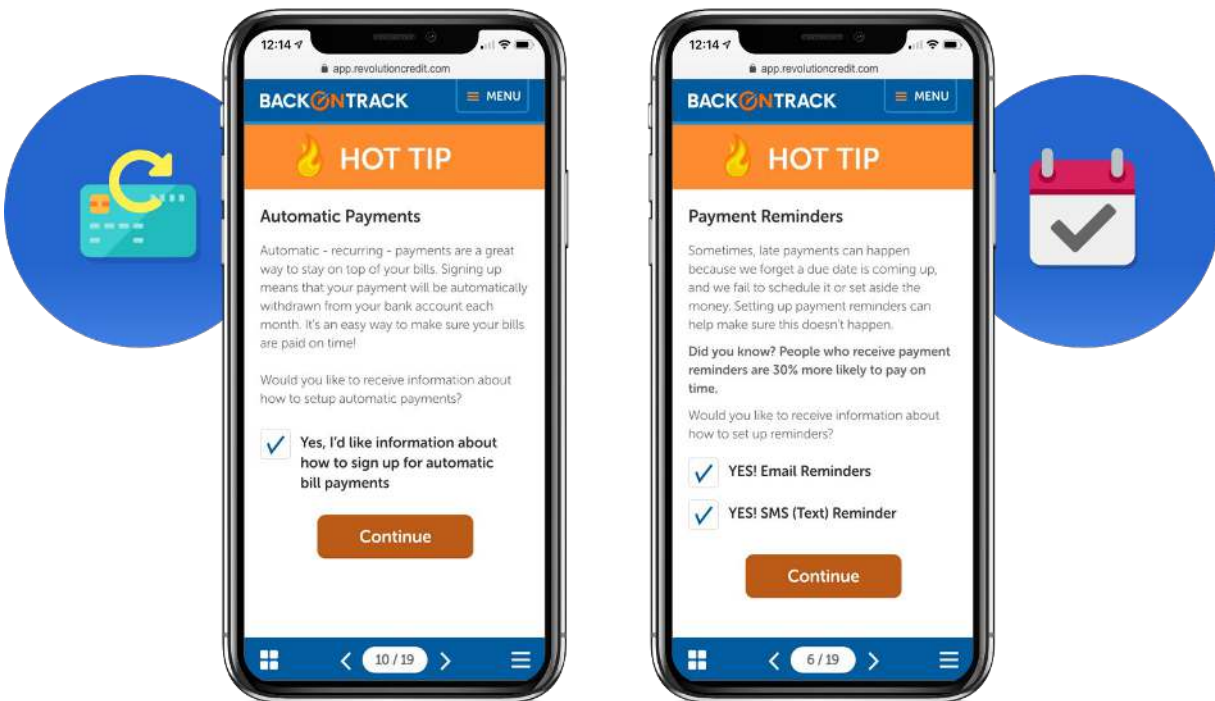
12:14

app.revolutioncredit.com

BACK ON TRACK

MENU

HOT TIP

Automatic Payments

Automatic - recurring - payments are a great way to stay on top of your bills. Signing up means that your payment will be automatically withdrawn from your bank account each month. It's an easy way to make sure your bills are paid on time!

Would you like to receive information about how to setup automatic payments?

Yes, I'd like information about how to sign up for automatic bill payments

Continue

10 / 19

12:14

app.revolutioncredit.com

BACK ON TRACK

MENU

HOT TIP

Payment Reminders

Sometimes, late payments can happen because we forget a due date is coming up, and we fail to schedule it or set aside the money. Setting up payment reminders can help make sure this doesn't happen.

Did you know? People who receive payment reminders are 30% more likely to pay on time.

Would you like to receive information about how to set up reminders?

YES! Email Reminders

YES! SMS (Text) Reminder

Continue

6 / 19